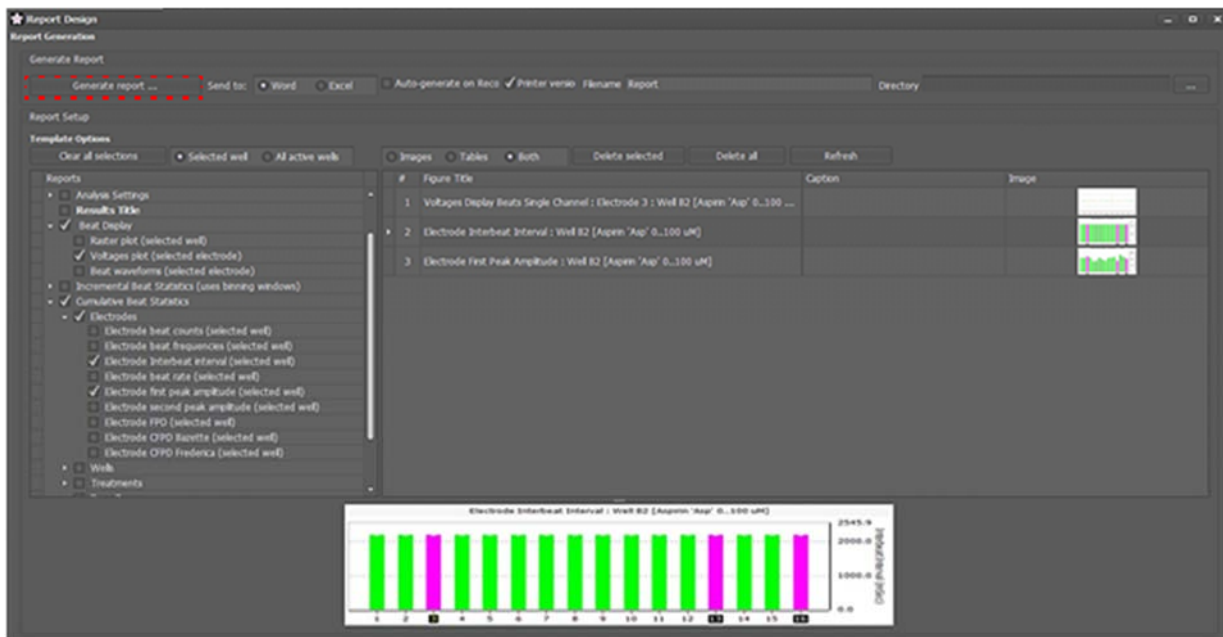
Report Design

Report Generation

Generate Report

Generate report ...

Send to: Word Excel

Auto-generate on Reco ✓ Printer versio Filename Report

Directory

...

Report Setup

Template Options

Clear all selections

Selected well All active wells

Images Tables Both

Delete selected

Delete all

Refresh

Reports

Analysis Settings
Results Title
✓ Beat Display
Raster plot (selected well)
✓ Voltages plot (selected electrode)
Beat waveform (selected electrode)
Incremental Beat Statistics (uses binning windows)
✓ Cumulative Beat Statistics
✓ Electrodes
Electrode beat counts (selected well)
Electrode beat frequencies (selected well)
✓ Electrode Interbeat interval (selected well)
Electrode beat rate (selected well)
✓ Electrode first peak amplitude (selected well)
Electrode second peak amplitude (selected well)
Electrode FPD (selected well)
Electrode CFPD Bazette (selected well)
Electrode CFPD Frederica (selected well)
Wells
Treatments

| # | Figure Title | Caption | Image |
|---|---|---|---|
| 1 | Voltages Display Beats Single Channel : Electrode 3 : Well B2 [Aspirin 'Asp' 0...100 ... | | |
| 2 | Electrode Interbeat Interval : Well B2 [Aspirin 'Asp' 0...100 uM] | | |
| 3 | Electrode First Peak Amplitude : Well B2 [Aspirin 'Asp' 0...100 uM] | | |

Electrode Interbeat Interval : Well B2 [Aspirin 'Asp' 0...100 uM]

2545.9
2000.0
1000.0
0.0

Interbeat Interval (ms)

1 2 3 4 5 6 7 8 9 10 11 12 13 14 15 16